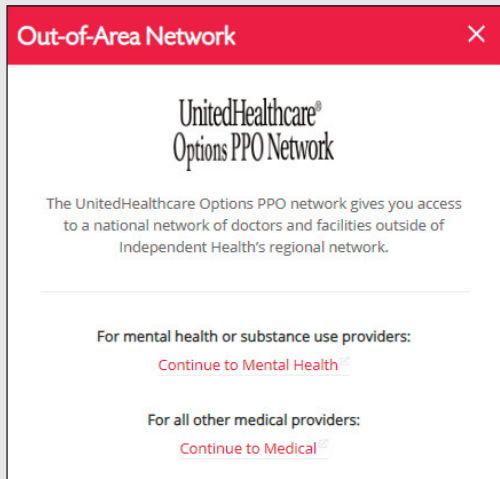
Out-of-Area Network

×

UnitedHealthcare®
Options PPO Network

The UnitedHealthcare Options PPO network gives you access to a national network of doctors and facilities outside of Independent Health's regional network.

For mental health or substance use providers:

Continue to Mental Health

For all other medical providers:

Continue to Medical